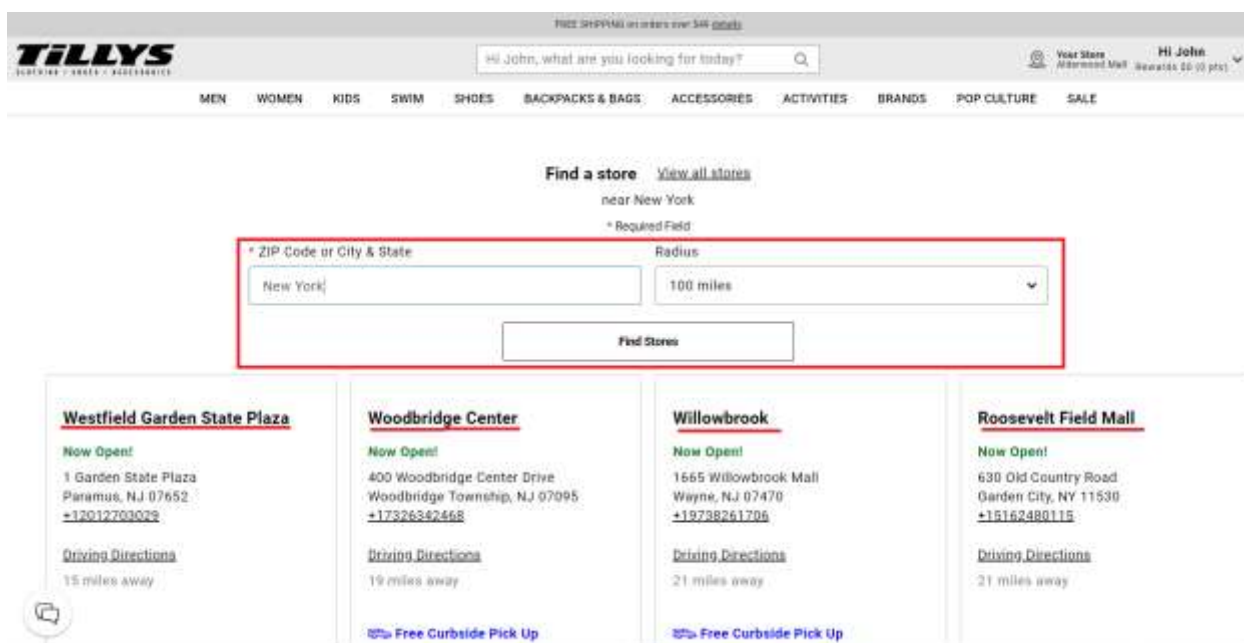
FREE SHIPPING on orders over $49 details

TILLYS
CLOTHING • SHOES • ACCESSORIES

Hi John, what are you looking for today?

Your Store
Alderwood Mall

Hi John
Rewards $0 (0 pts)

MEN WOMEN KIDS SWIM SHOES BACKPACKS & BAGS ACCESSORIES ACTIVITIES BRANDS POP CULTURE SALE

Find a store View all stores
near New York
* Required Field

* ZIP Code or City & State
New York

Radius
100 miles

Find Stores

Westfield Garden State Plaza
Now Open!
1 Garden State Plaza
Paramus, NJ 07652
+12012703029
Driving Directions
15 miles away

Woodbridge Center
Now Open!
400 Woodbridge Center Drive
Woodbridge Township, NJ 07095
+17326342468
Driving Directions
19 miles away
Free Curbside Pick Up

Willowbrook
Now Open!
1665 Willowbrook Mall
Wayne, NJ 07470
+19738261706
Driving Directions
21 miles away
Free Curbside Pick Up

Roosevelt Field Mall
Now Open!
630 Old Country Road
Garden City, NY 11530
+15162480115
Driving Directions
21 miles away